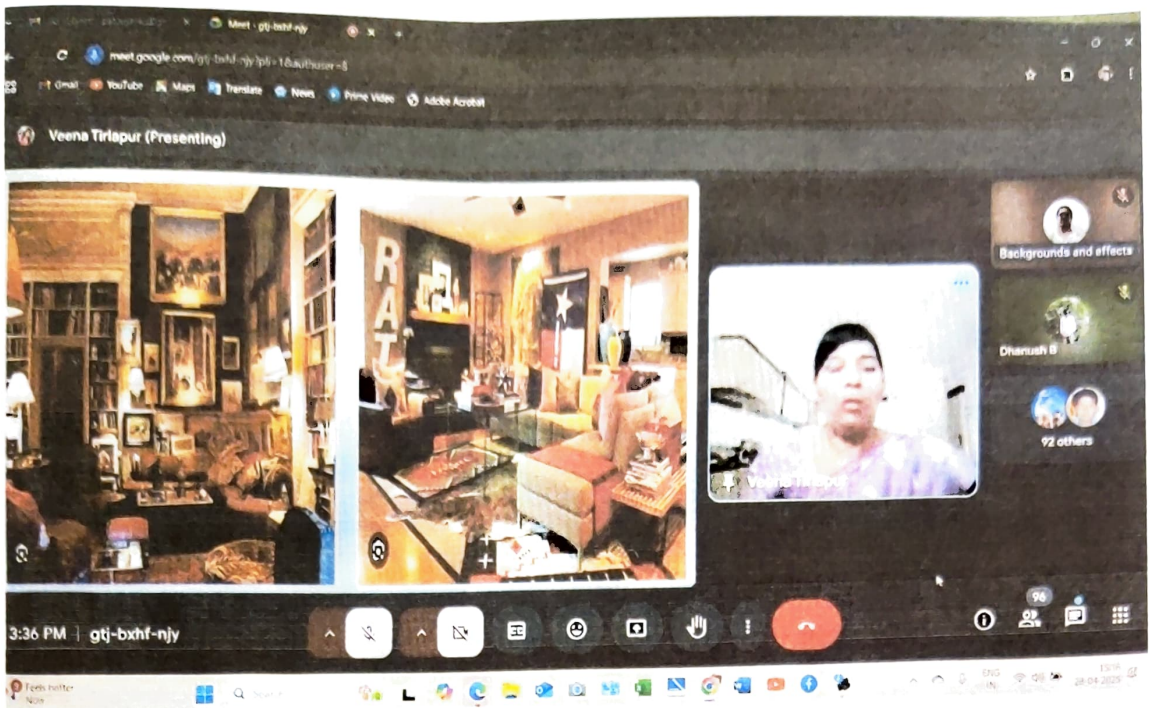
Meet - gtj-bxhf-njy

meet.google.com/gtj-bxhf-njy?pli=1&authuser=5

Gmail YouTube Maps Translate News Prime Video Adobe Acrobat

Veena Tirlapur (Presenting)

RAT

Backgrounds and effects

Dhanush B

92 others

Veena Tirlapur

3:36 PM | gtj-bxhf-njy

96

Feels better Now

ENG IN

28-04-2025